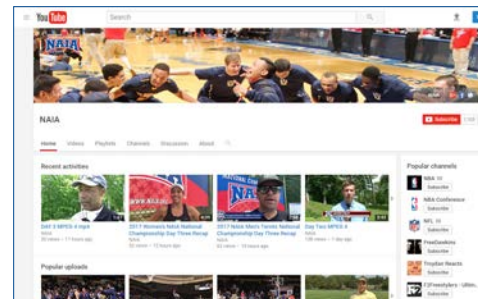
YouTube Search

NAIA

NAIA

Subscribe

Home Videos Playlists Channels Discussion About

Recent activities

SAH 3 MPEG 4.mp4
NAIA
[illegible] views • 11 hours ago

2017 Women's NAIA National Championship Day Three Recap
NAIA
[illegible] views • 13 hours ago

NATIONAL CHAMPIONSHIP

2017 NAIA Men's Tennis National Championship Day Three Recap
NAIA
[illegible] views • 13 hours ago

Day Two MPEG 4
NAIA
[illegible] views • 1 day ago

Popular uploads

Popular channels

NBA
Subscribe

NBA Conference
Subscribe

NFL
Subscribe

FreeDawkins
Subscribe

Troydan Reacts
Subscribe

F2Freestylers - Ultim...
Subscribe